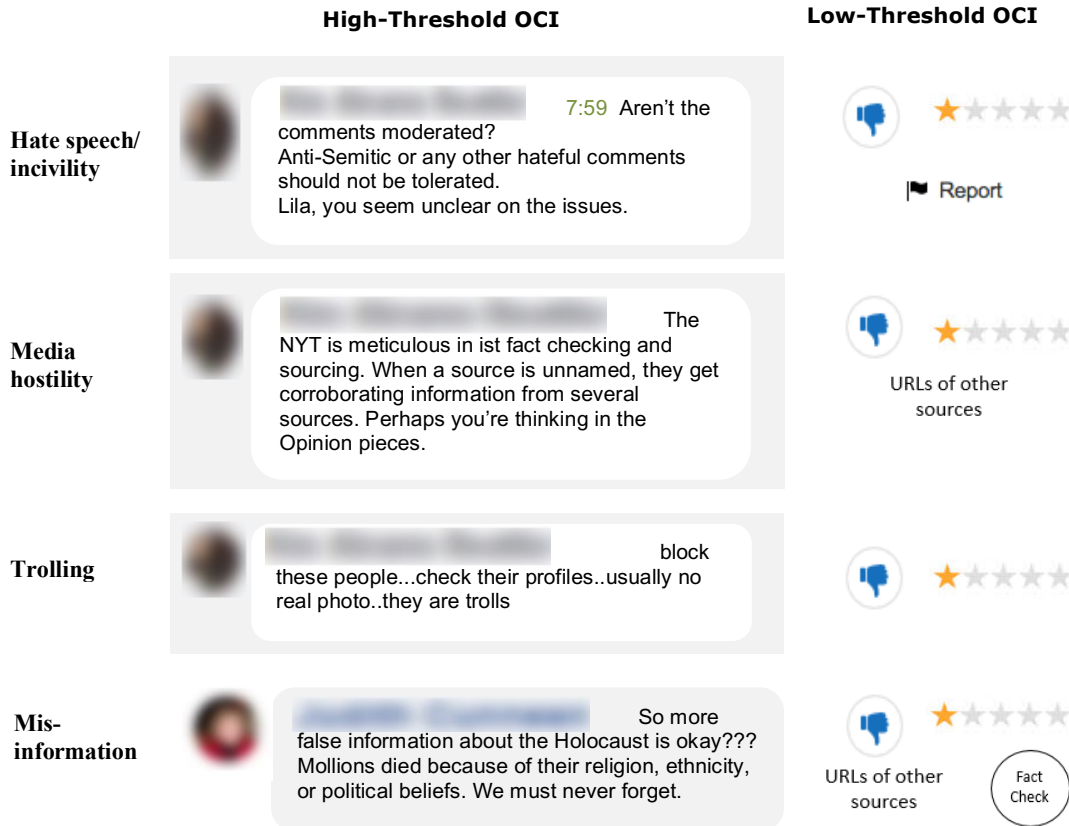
High-Threshold OCI

Low-Threshold OCI

Hate speech/ incivility

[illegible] 7:59 Aren't the comments moderated?
Anti-Semitic or any other hateful comments should not be tolerated.
Lila, you seem unclear on the issues.

Report

Media hostility

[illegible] The NYT is meticulous in ist fact checking and sourcing. When a source is unnamed, they get corroborating information from several sources. Perhaps you're thinking in the Opinion pieces.

URLs of other sources

Trolling

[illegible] block these people...check their profiles..usually no real photo..they are trolls

Misinformation

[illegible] So more false information about the Holocaust is okay??? Mollions died because of their religion, ethnicity, or political beliefs. We must never forget.

URLs of other sources

Fact Check